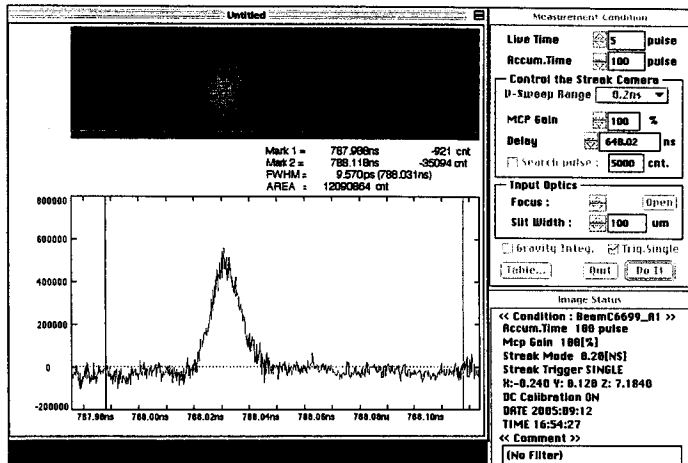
Untitled

Mark 1 = 787.988ns -921 cnt
Mark 2 = 788.118ns -35094 cnt
FWHM = 9.570ps (788.031ns)
AREA : 12090864 cnt

800000
600000
400000
200000
0
-200000

787.98ns 788.00ns 788.02ns 788.04ns 788.06ns 788.08ns 788.10ns

Measurement Condition

Live Time 5 pulse
Accum.Time 100 pulse

Control the Streak Camera
V-Sweep Range 0.2ns
MCP Gain 100 %
Delay 648.02 ns
Search pulse : 5000 cnt.

Input Optics
Focus : Open
Slit Width : 100 um

Gravity Integ. Trig.Single
Table... Quit Do It

Image Status

<< Condition : BeamC6699_A1 >>
Accum.Time 100 pulse
Mcp Gain 100[%]
Streak Mode 0.20[NS]
Streak Trigger SINGLE
X:-0.240 Y: 0.120 Z: 7.1840
DC Calibration ON
DATE 2005:09:12
TIME 16:54:27
<< Comment >>
(No Filter)